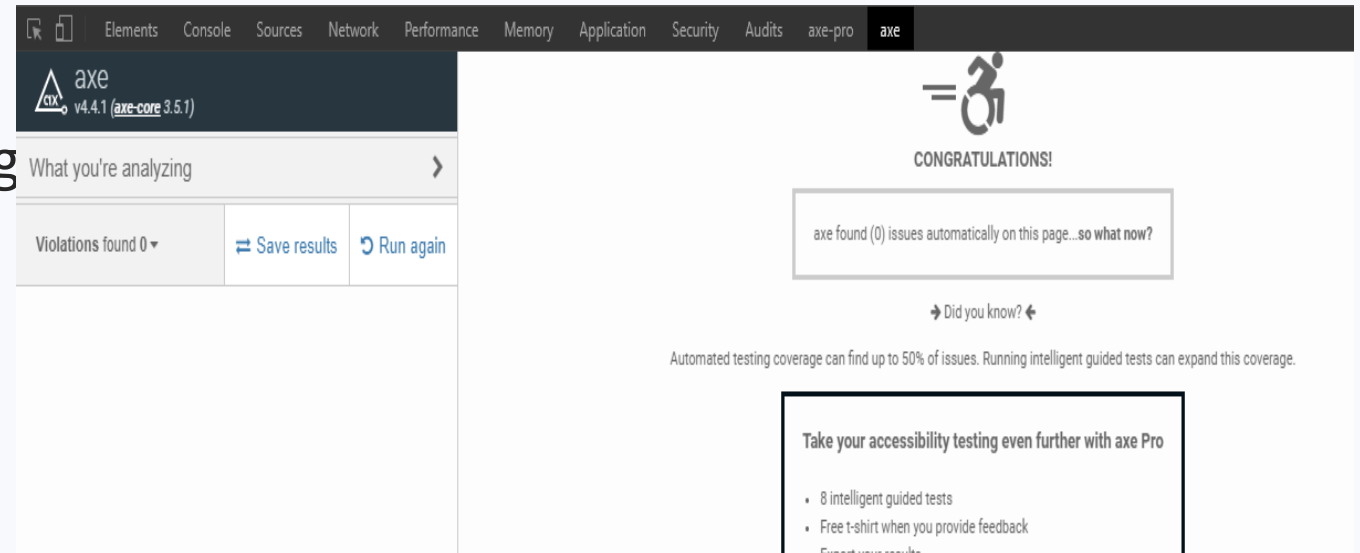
Elements Console Sources Network Performance Memory Application Security Audits axe-pro axe

axe
v4.4.1 (axe-core 3.5.1)

g

What you're analyzing

Violations found 0

Save results

Run again

CONGRATULATIONS!

axe found (0) issues automatically on this page...so what now?

Did you know?

Automated testing coverage can find up to 50% of issues. Running intelligent guided tests can expand this coverage.

Take your accessibility testing even further with axe Pro

- 8 intelligent guided tests
- Free t-shirt when you provide feedback
- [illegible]